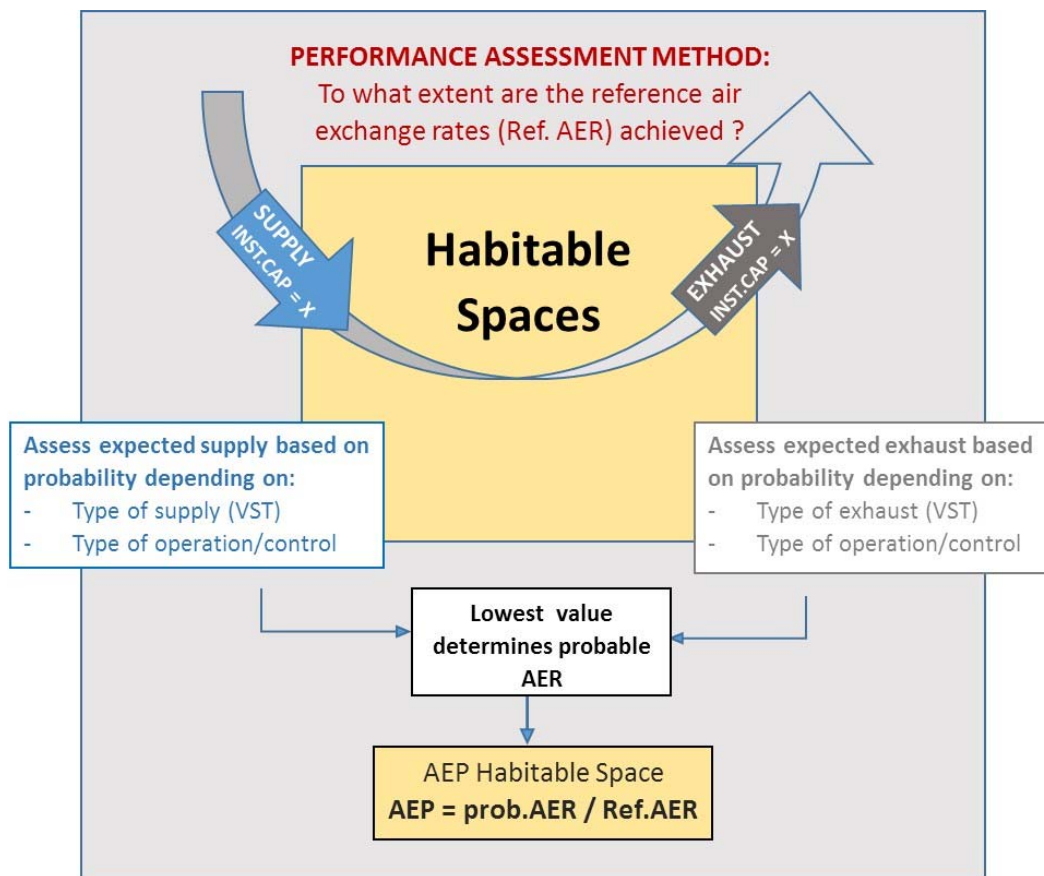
PERFORMANCE ASSESSMENT METHOD:
To what extent are the reference air exchange rates (Ref. AER) achieved ?

SUPPLY
INST.CAP = X

Habitable Spaces

EXHAUST
INST.CAP = X

Assess expected supply based on probability depending on:
- Type of supply (VST)
- Type of operation/control

Assess expected exhaust based on probability depending on:
- Type of exhaust (VST)
- Type of operation/control

Lowest value determines probable AER

AEP Habitable Space
AEP = prob.AER / Ref.AER